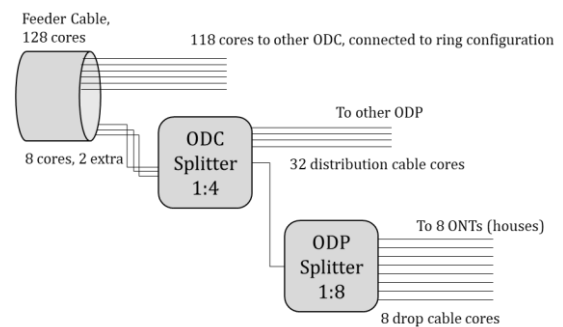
Feeder Cable, 128 cores

118 cores to other ODC, connected to ring configuration

To other ODP

ODC Splitter 1:4

8 cores, 2 extra

32 distribution cable cores

To 8 ONTs (houses)

ODP Splitter 1:8

8 drop cable cores